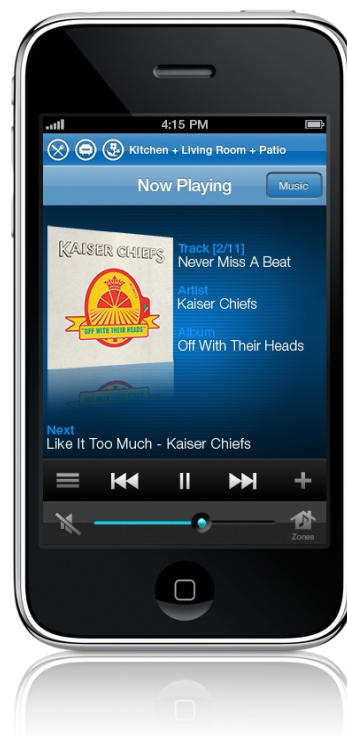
4:15 PM

Kitchen + Living Room + Patio

Now Playing

Music

KAISER CHIEFS

OFF WITH THEIR HEADS

Track [2/11]
Never Miss A Beat

Artist
Kaiser Chiefs

Album
Off With Their Heads

Next
Like It Too Much - Kaiser Chiefs

Zones